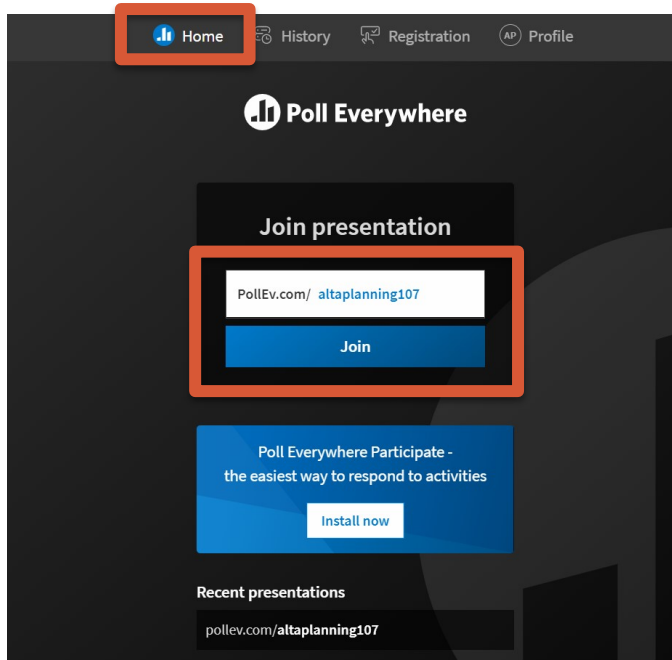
Home History Registration AP Profile

Poll Everywhere

Join presentation

PollEv.com/ altaplanning107

Join

Poll Everywhere Participate - the easiest way to respond to activities

Install now

Recent presentations

pollev.com/altaplanning107